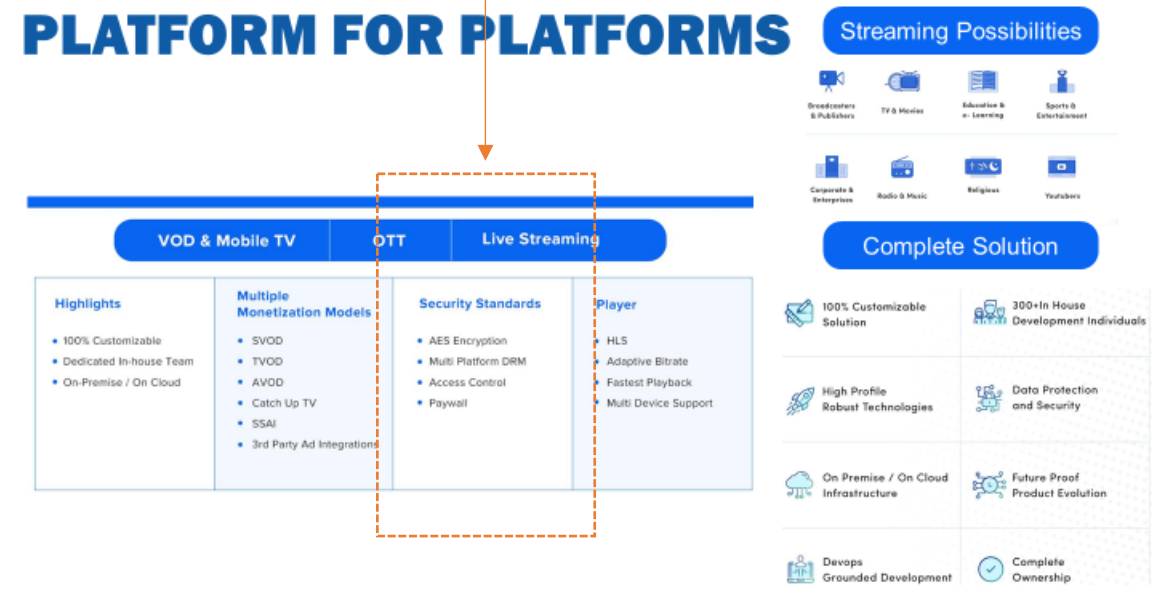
PLATFORM FOR PLATFORMS

VOD & Mobile TV | OTT | Live Streaming

Highlights
- 100% Customizable
- Dedicated In-house Team
- On-Premise / On Cloud

Multiple Monetization Models
- SVOD
- TVOD
- AVOD
- Catch Up TV
- SSAI
- 3rd Party Ad Integrations

Security Standards
- AES Encryption
- Multi Platform DRM
- Access Control
- Paywall

Player
- HLS
- Adaptive Bitrate
- Fastest Playback
- Multi Device Support

Streaming Possibilities

Broadcasters & Publishers
TV & Movies
Education & e- Learning
Sports & Entertainment
Corporate & Enterprises
Radio & Music
Religious
Youtubers

Complete Solution

100% Customizable Solution
300+In House Development Individuals
High Profile Robust Technologies
Data Protection and Security
On Premise / On Cloud Infrastructure
Future Proof Product Evolution
Devops Grounded Development
Complete Ownership